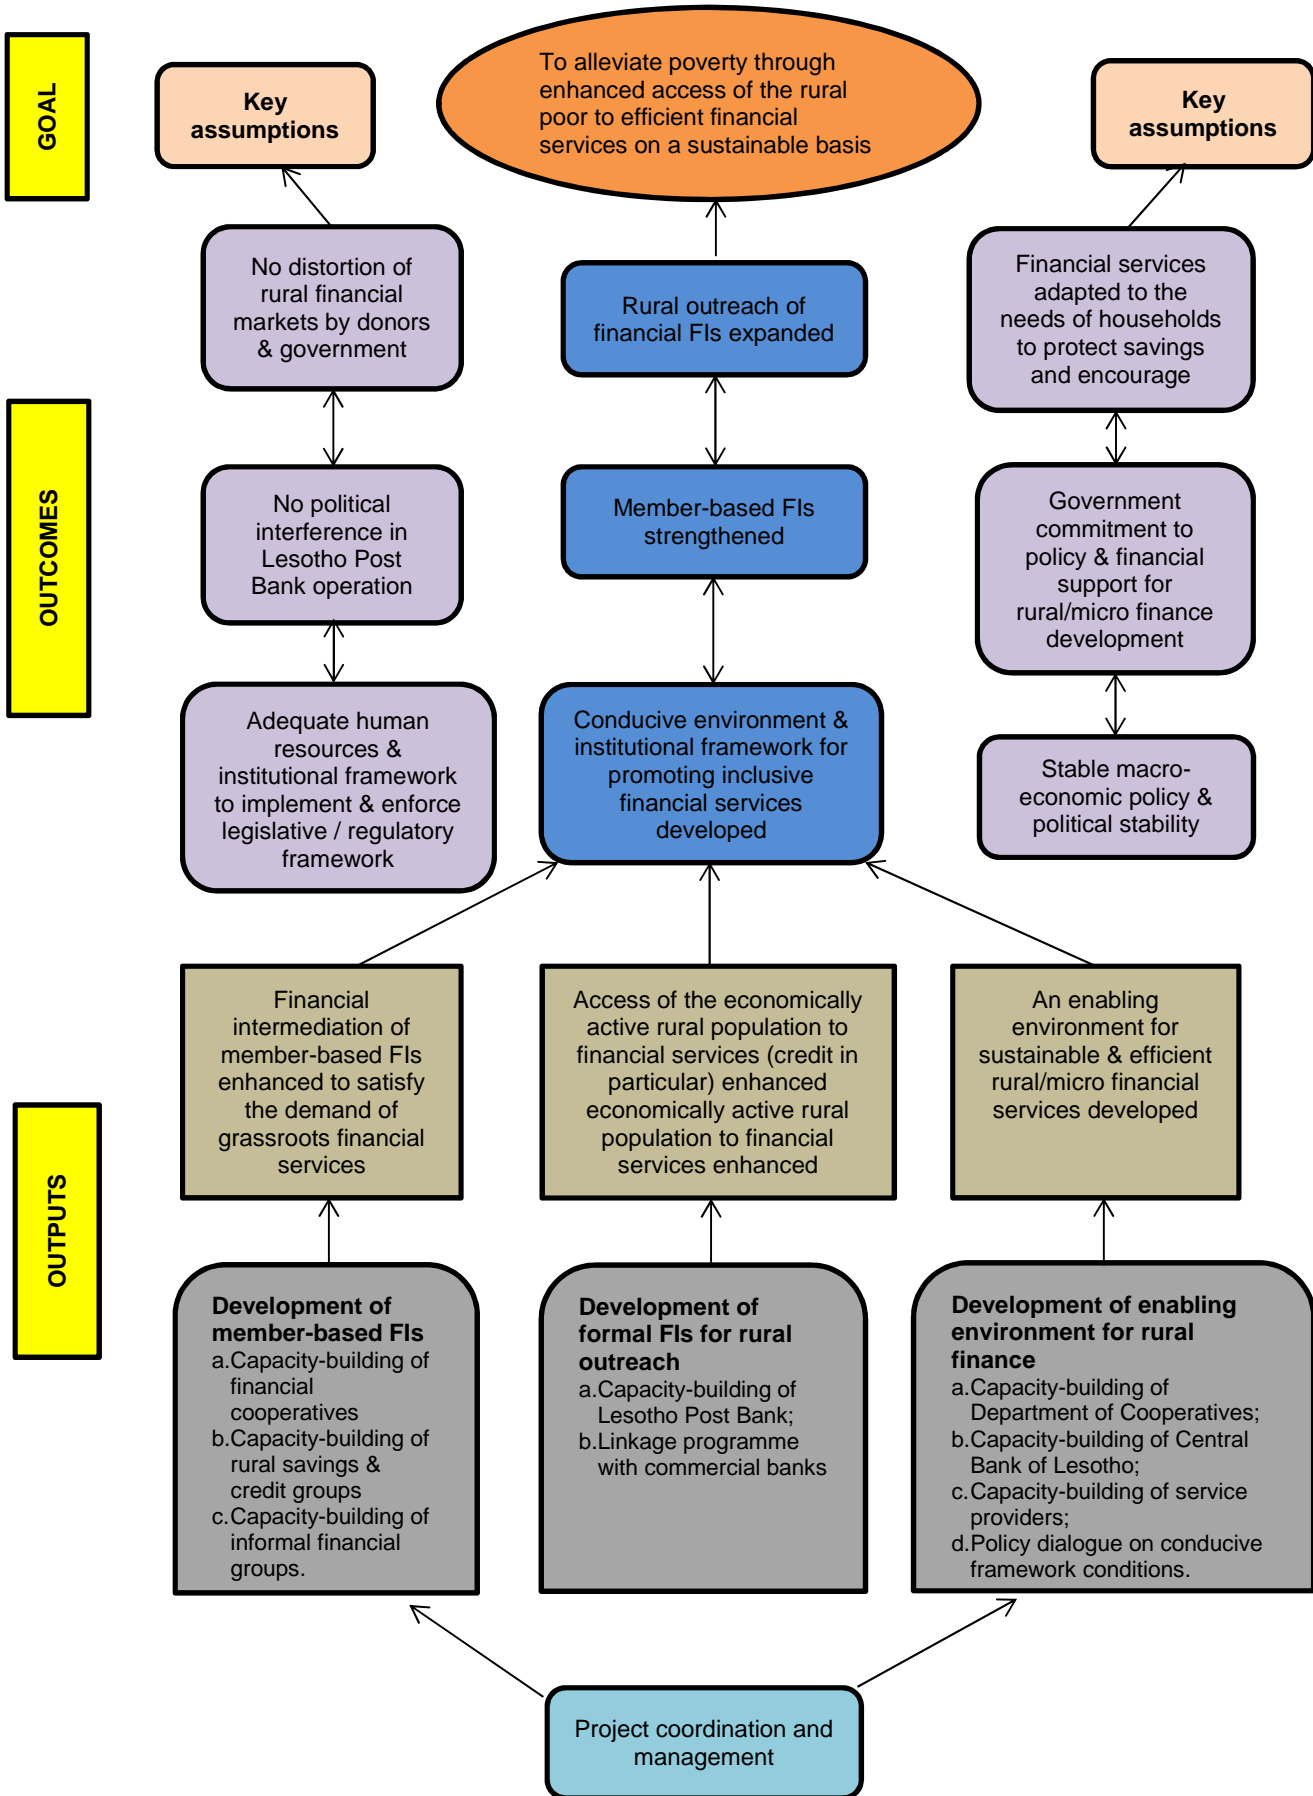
GOAL

Key assumptions

To alleviate poverty through enhanced access of the rural poor to efficient financial services on a sustainable basis

Key assumptions

No distortion of rural financial markets by donors & government

Rural outreach of financial FIs expanded

Financial services adapted to the needs of households to protect savings and encourage

OUTCOMES

No political interference in Lesotho Post Bank operation

Member-based FIs strengthened

Government commitment to policy & financial support for rural/micro finance development

Adequate human resources & institutional framework to implement & enforce legislative / regulatory framework

Conducive environment & institutional framework for promoting inclusive financial services developed

Stable macro-economic policy & political stability

OUTPUTS

Financial intermediation of member-based FIs enhanced to satisfy the demand of grassroots financial services

Access of the economically active rural population to financial services (credit in particular) enhanced economically active rural population to financial services enhanced

An enabling environment for sustainable & efficient rural/micro financial services developed

**Development of member-based FIs**
a. Capacity-building of financial cooperatives
b. Capacity-building of rural savings & credit groups
c. Capacity-building of informal financial groups.

**Development of formal FIs for rural outreach**
a. Capacity-building of Lesotho Post Bank;
b. Linkage programme with commercial banks

**Development of enabling environment for rural finance**
a. Capacity-building of Department of Cooperatives;
b. Capacity-building of Central Bank of Lesotho;
c. Capacity-building of service providers;
d. Policy dialogue on conducive framework conditions.

Project coordination and management